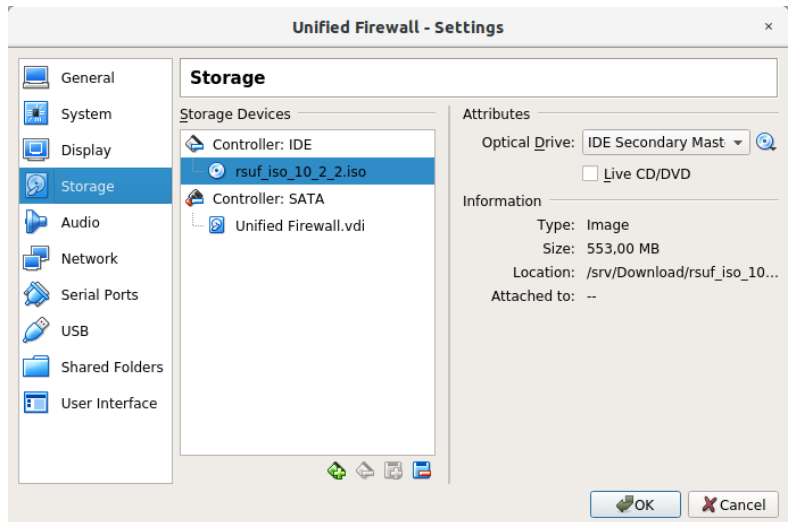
Unified Firewall - Settings

×

General

System

Display

Storage

Audio

Network

Serial Ports

USB

Shared Folders

User Interface

Storage

Storage Devices

Controller: IDE

rsuf_iso_10_2_2.iso

Controller: SATA

Unified Firewall.vdi

Attributes

Optical Drive: IDE Secondary Mast

Live CD/DVD

Information

Type: Image

Size: 553,00 MB

Location: /srv/Download/rsuf_iso_10...

Attached to: --

OK

Cancel